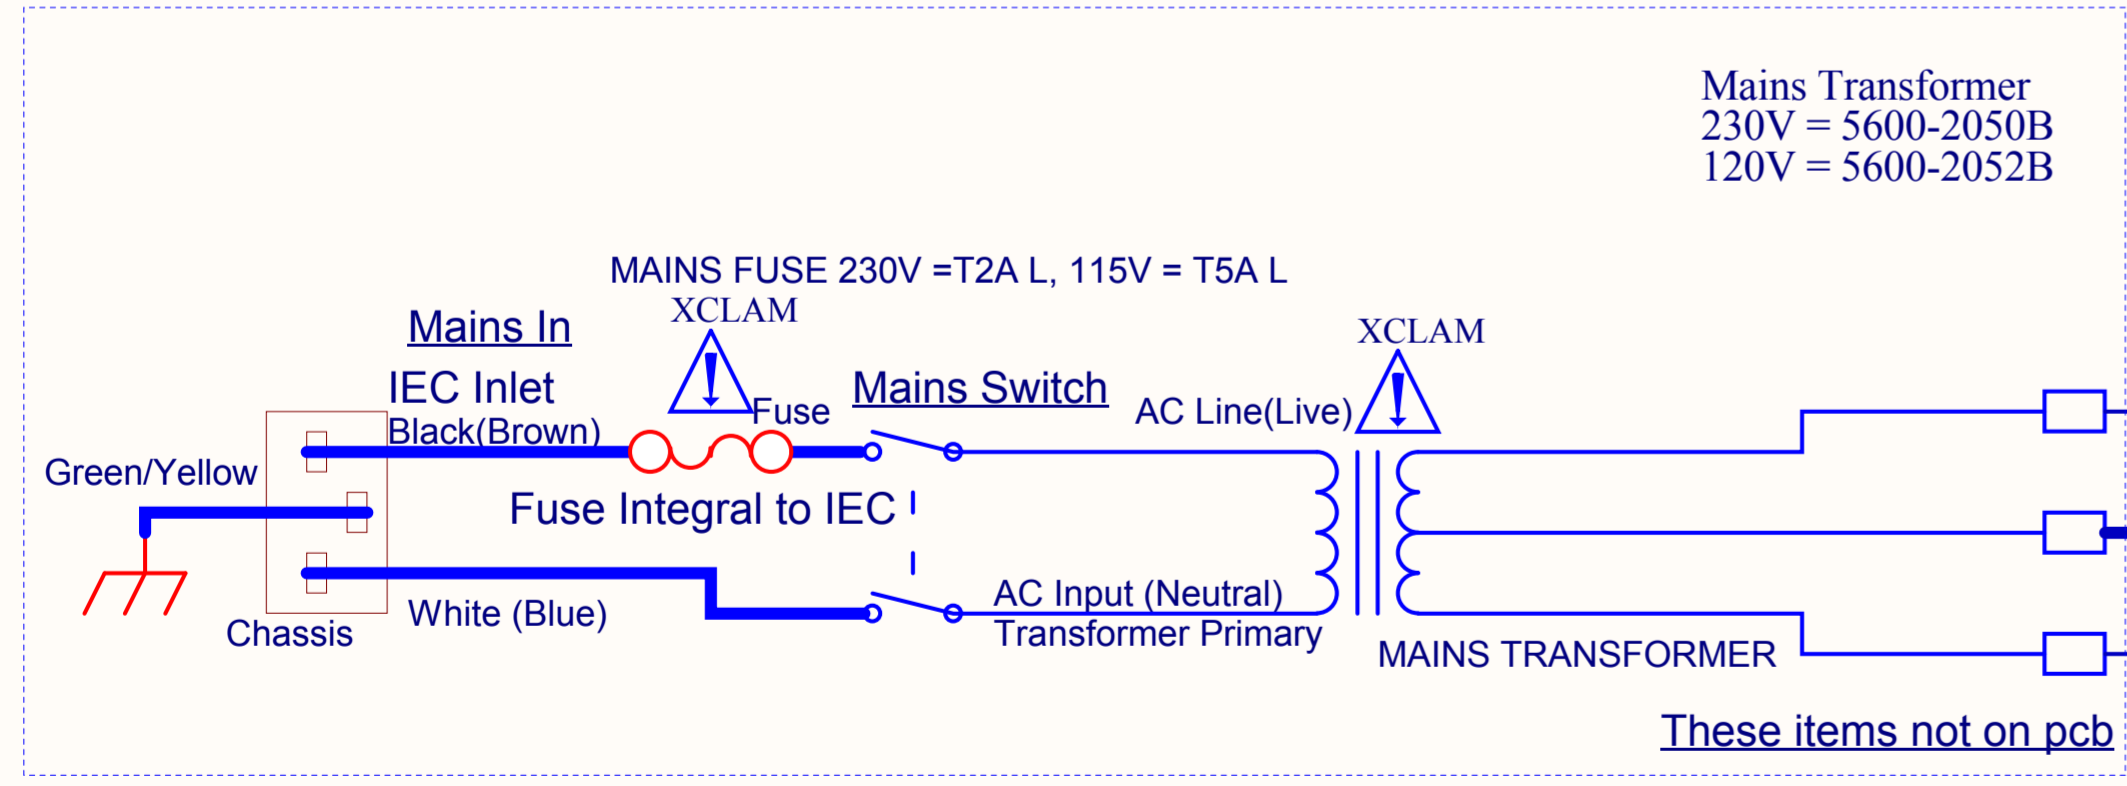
Mains Transformer
230V = 5600-2050B
120V = 5600-2052B

MAINS FUSE 230V =T2A L, 115V = T5A L

XCLAM

Mains In

IEC Inlet

Black(Brown)

Fuse

Mains Switch

AC Line(Live)

XCLAM

Green/Yellow

Fuse Integral to IEC

AC Input (Neutral)

Transformer Primary

Chassis

White (Blue)

MAINS TRANSFORMER

These items not on pcb